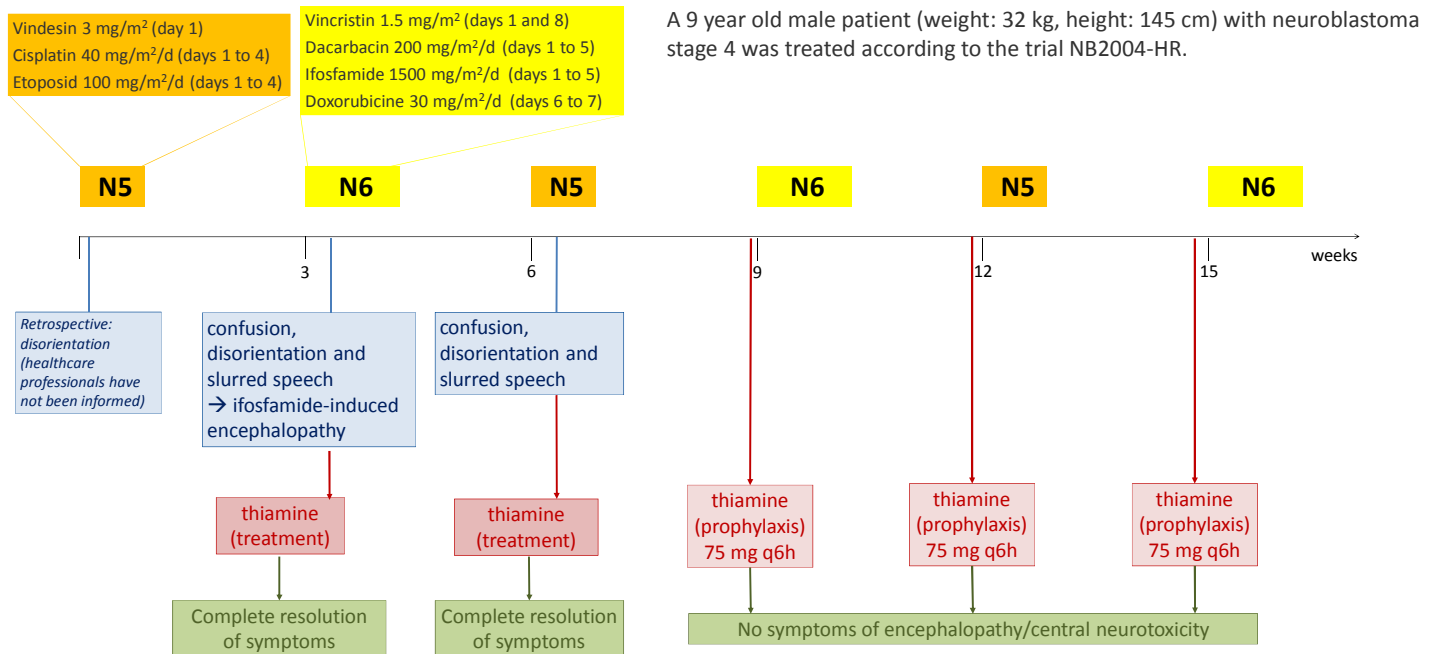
Vindesin 3 mg/m$^2$ (day 1)
Cisplatin 40 mg/m$^2$/d (days 1 to 4)
Etoposid 100 mg/m$^2$/d (days 1 to 4)

Vincristin 1.5 mg/m$^2$ (days 1 and 8)
Dacarbacin 200 mg/m$^2$/d (days 1 to 5)
Ifosfamide 1500 mg/m$^2$/d (days 1 to 5)
Doxorubicine 30 mg/m$^2$/d (days 6 to 7)

A 9 year old male patient (weight: 32 kg, height: 145 cm) with neuroblastoma stage 4 was treated according to the trial NB2004-HR.

N5 N6 N5 N6 N5 N6

3 6 9 12 15 weeks

Retrospective: disorientation (healthcare professionals have not been informed)

confusion, disorientation and slurred speech → ifosfamide-induced encephalopathy

thiamine (treatment)

Complete resolution of symptoms

confusion, disorientation and slurred speech

thiamine (treatment)

Complete resolution of symptoms

thiamine (prophylaxis) 75 mg q6h

thiamine (prophylaxis) 75 mg q6h

thiamine (prophylaxis) 75 mg q6h

No symptoms of encephalopathy/central neurotoxicity